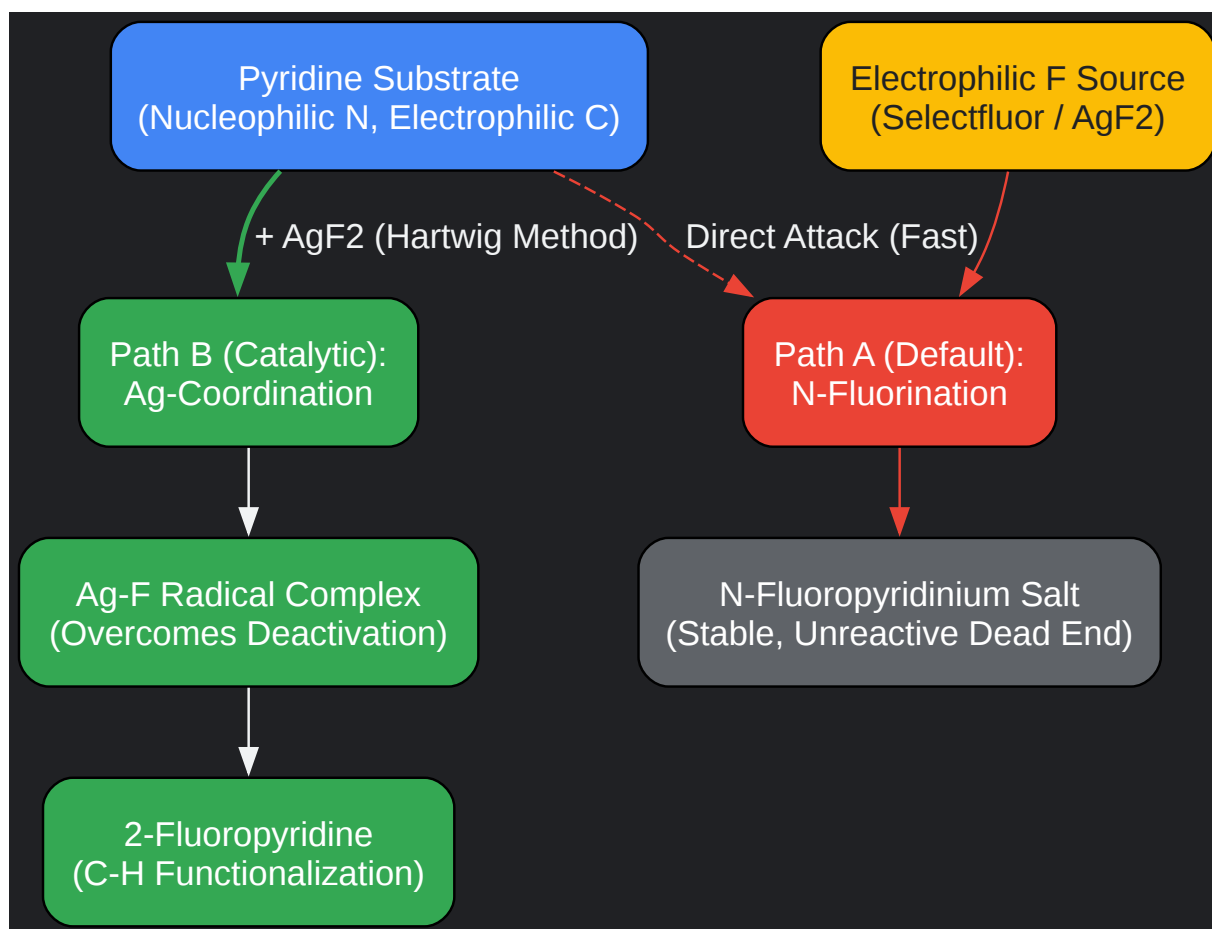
Pyridine Substrate
(Nucleophilic N, Electrophilic C)

Electrophilic F Source
(Selectfluor / AgF2)

+ AgF2 (Hartwig Method)

Direct Attack (Fast)

Path B (Catalytic):
Ag-Coordination

Path A (Default):
N-Fluorination

Ag-F Radical Complex
(Overcomes Deactivation)

N-Fluoropyridinium Salt
(Stable, Unreactive Dead End)

2-Fluoropyridine
(C-H Functionalization)